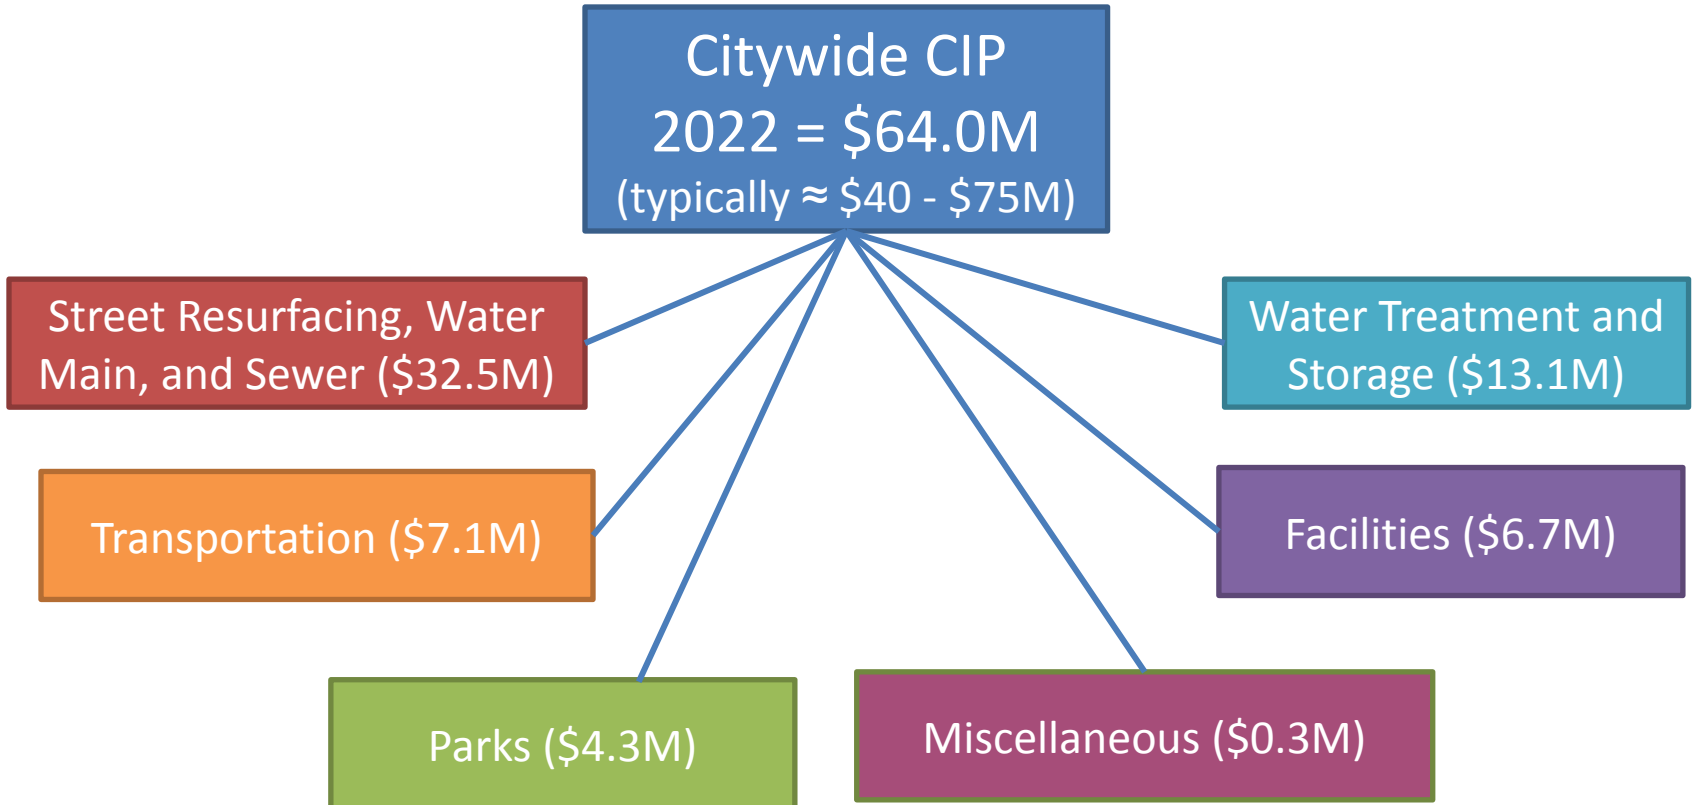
Citywide CIP
2022 = \$64.0M
(typically ≈ \$40 - \$75M)

Street Resurfacing, Water Main, and Sewer (\$32.5M)

Water Treatment and Storage (\$13.1M)

Transportation (\$7.1M)

Facilities (\$6.7M)

Parks (\$4.3M)

Miscellaneous (\$0.3M)